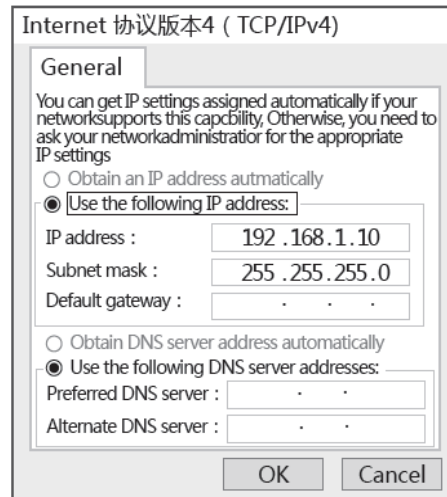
Internet 协议版本4 ( TCP/IPv4)

General

You can get IP settings assigned automatically if your networksupports this capcbility, Otherwise, you need to ask your networkadministratior for the appropriate IP settings

○ Obtain an IP address autmatically

◉ Use the following IP address:

| | |
|---|---|
| IP address : | 192 .168.1.10 |
| Subnet mask : | 255 .255.255.0 |
| Default gateway : | . . . |

○ Obtain DNS server address automatically

◉ Use the following DNS server addresses:

| | |
|---|---|
| Preferred DNS server : | . . |
| Alternate DNS server : | . . |

OK Cancel